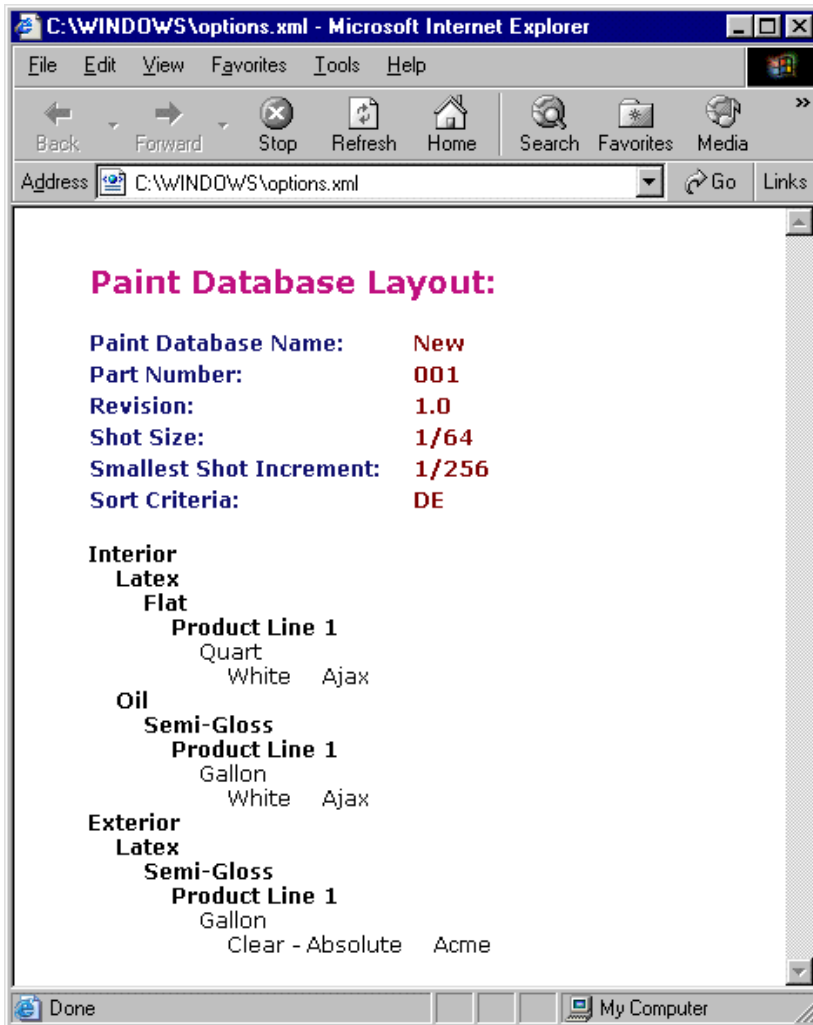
C:\WINDOWS\options.xml - Microsoft Internet Explorer

File Edit View Favorites Tools Help

Back Forward Stop Refresh Home Search Favorites Media

Address C:\WINDOWS\options.xml Go Links

Paint Database Layout:

| | |
|---|---|
| Paint Database Name: | New |
| Part Number: | 001 |
| Revision: | 1.0 |
| Shot Size: | 1/64 |
| Smallest Shot Increment: | 1/256 |
| Sort Criteria: | DE |

Interior
Latex
Flat
Product Line 1
Quart
White Ajax
Oil
Semi-Gloss
Product Line 1
Gallon
White Ajax
Exterior
Latex
Semi-Gloss
Product Line 1
Gallon
Clear - Absolute Acme

Done My Computer